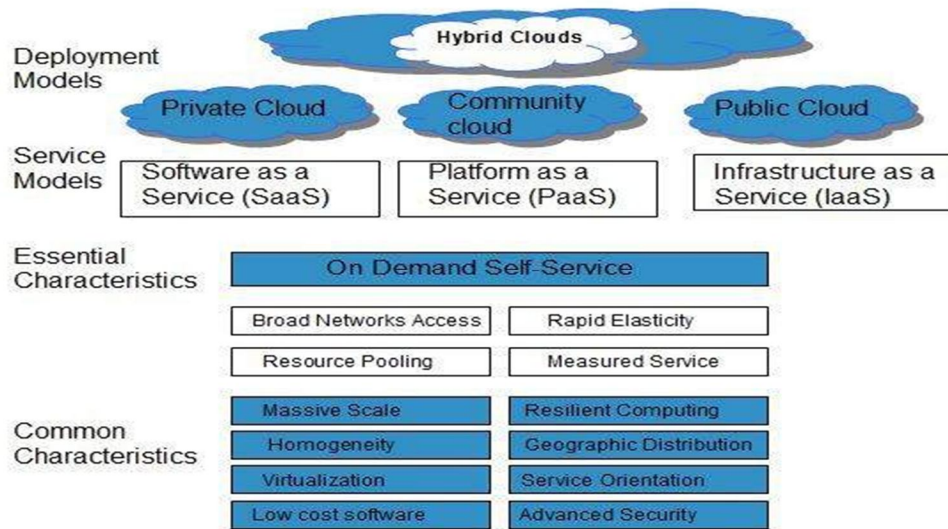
Hybrid Clouds

Deployment Models

Private Cloud

Community cloud

Public Cloud

Service Models

Software as a Service (SaaS)

Platform as a Service (PaaS)

Infrastructure as a Service (IaaS)

Essential Characteristics

On Demand Self-Service

Broad Networks Access

Rapid Elasticity

Resource Pooling

Measured Service

Common Characteristics

Massive Scale

Resilient Computing

Homogeneity

Geographic Distribution

Virtualization

Service Orientation

Low cost software

Advanced Security